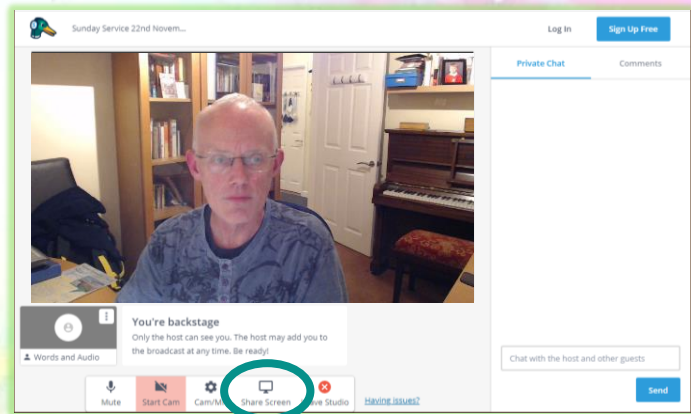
Sunday Service 22nd Novem...

Log In

Sign Up Free

Private Chat

Comments

Words and Audio

You're backstage

Only the host can see you. The host may add you to the broadcast at any time. Be ready!

Mute

Start Cam

Cam/M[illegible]

Share Screen

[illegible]ave Studio

Having issues?

Chat with the host and other guests

Send